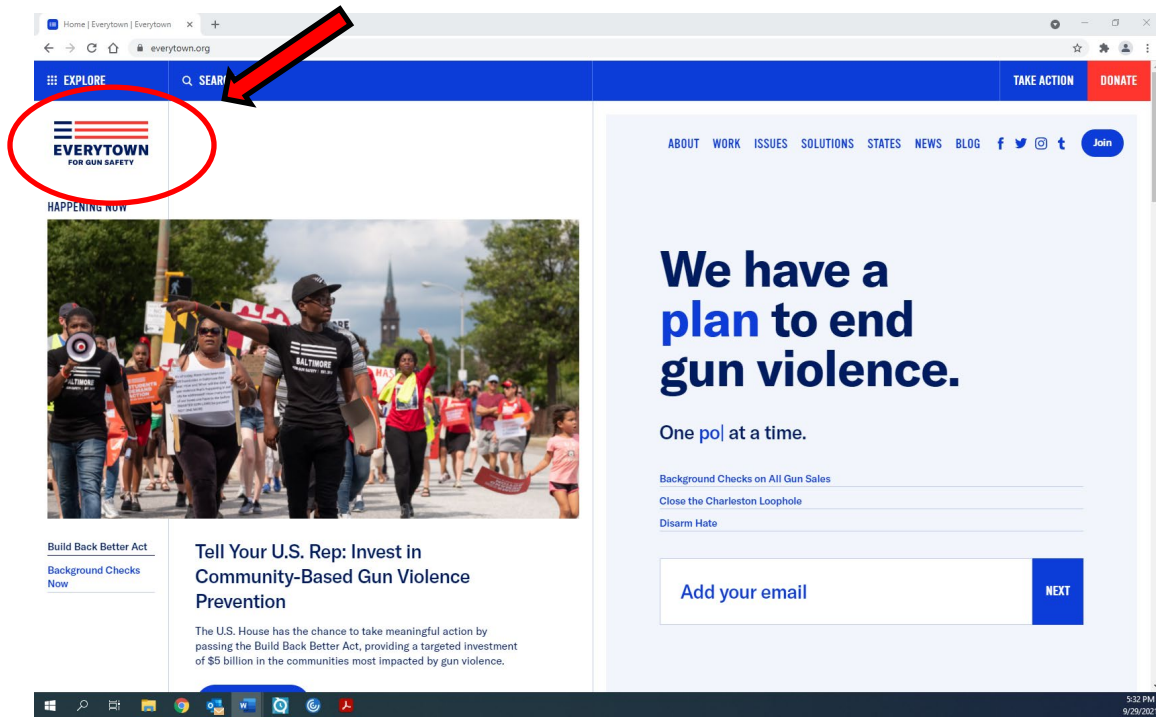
Home | Everytown | Everytown ×  +
everytown.org

EXPLORE
SEAR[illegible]
TAKE ACTION
DONATE

EVERYTOWN
FOR GUN SAFETY

ABOUT WORK ISSUES SOLUTIONS STATES NEWS BLOG
Join

HAPPENING NOW

BALTIMORE
BALTIMORE

We have a plan to end gun violence.

One po| at a time.

Background Checks on All Gun Sales
Close the Charleston Loophole
Disarm Hate

Add your email
NEXT

Build Back Better Act
Background Checks Now

Tell Your U.S. Rep: Invest in Community-Based Gun Violence Prevention

The U.S. House has the chance to take meaningful action by passing the Build Back Better Act, providing a targeted investment of $5 billion in the communities most impacted by gun violence.

5:32 PM
9/29/2021